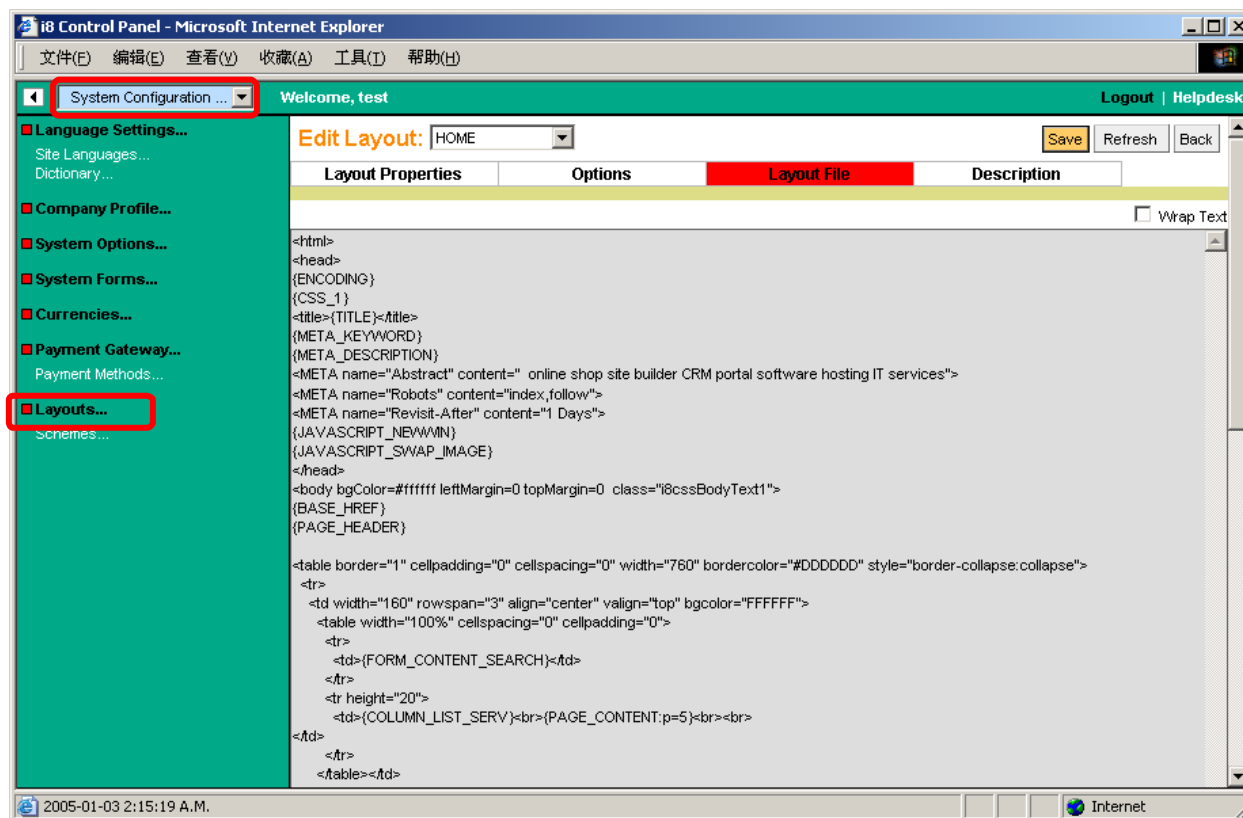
i8 Control Panel - Microsoft Internet Explorer

文件(F) 编辑(E) 查看(V) 收藏(A) 工具(T) 帮助(H)

System Configuration ...

Welcome, test

Logout | Helpdesk

Language Settings...
Site Languages...
Dictionary...

Company Profile...

System Options...

System Forms...

Currencies...

Payment Gateway...
Payment Methods...

Layouts...
Schemes...

Edit Layout: HOME

Save Refresh Back

| Layout Properties | Options | Layout File | Description |
|---|---|---|---|

Wrap Text

<html>
<head>
{ENCODING}
{CSS_1}
<title>{TITLE}</title>
{META_KEYWORD}
{META_DESCRIPTION}
<META name="Abstract" content=" online shop site builder CRM portal software hosting IT services">
<META name="Robots" content="index,follow">
<META name="Revisit-After" content="1 Days">
{JAVASCRIPT_NEWWIN}
{JAVASCRIPT_SWAP_IMAGE}
</head>
<body bgColor=#ffffff leftMargin=0 topMargin=0 class="i8cssBodyText1">
{BASE_HREF}
{PAGE_HEADER}

<table border="1" cellpadding="0" cellspacing="0" width="760" bordercolor="#DDDDDD" style="border-collapse:collapse">
<tr>
<td width="160" rowspan="3" align="center" valign="top" bgcolor="FFFFFF">
<table width="100%" cellspacing="0" cellpadding="0">
<tr>
<td>{FORM_CONTENT_SEARCH}</td>
</tr>
<tr height="20">
<td>{COLUMN_LIST_SERV}<br>{PAGE_CONTENT:p=5}<br><br>
</td>
</tr>
</table></td>

2005-01-03 2:15:19 A.M.

Internet